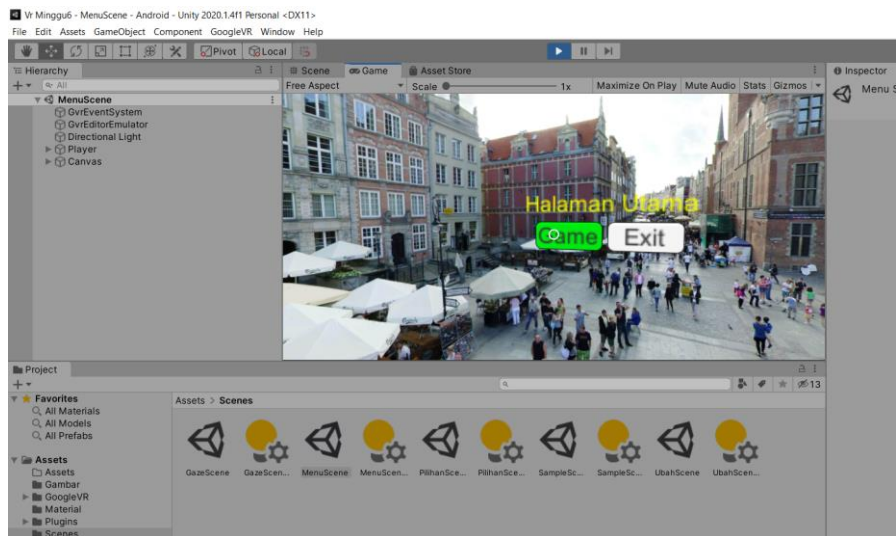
Vr Minggu6 - MenuScene - Android - Unity 2020.1.4f1 Personal <DX11>
File Edit Assets GameObject Component GoogleVR Window Help
Pivot Local

Hierarchy
All
MenuScene
GvrEventSystem
GvrEditorEmulator
Directional Light
Player
Canvas

Scene Game Asset Store
Free Aspect Scale 1x Maximize On Play Mute Audio Stats Gizmos

Halaman Utama
Game Exit

Inspector
Menu S

Project
Favorites
All Materials
All Models
All Prefabs

Assets
Assets
Gambar
GoogleVR
Material
Plugins
Scenes

Assets > Scenes
13

GazeScene GazeScen... MenuScene MenuScen... PilihanSce... PilihanSce... SampleSc... SampleSc... UbahScene UbahScen...